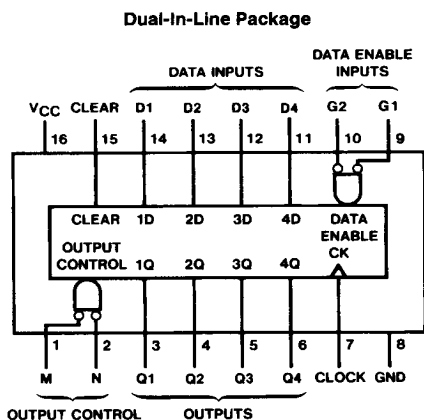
Dual-In-Line Package

DATA INPUTS

DATA ENABLE INPUTS

$V_{CC}$ CLEAR D1 D2 D3 D4 G2 G1

16 15 14 13 12 11 10 9

CLEAR 1D 2D 3D 4D DATA ENABLE CK

OUTPUT CONTROL 1Q 2Q 3Q 4Q

1 2 3 4 5 6 7 8

M N Q1 Q2 Q3 Q4 CLOCK GND

OUTPUT CONTROL

OUTPUTS